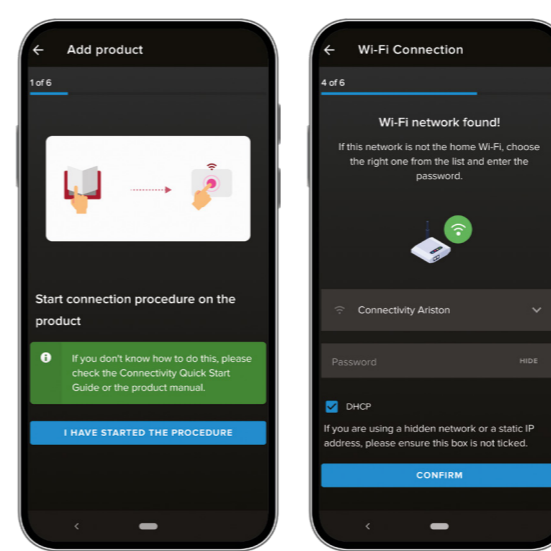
Add product

1 of 6

Start connection procedure on the product

If you don't know how to do this, please check the Connectivity Quick Start Guide or the product manual.

I HAVE STARTED THE PROCEDURE

Wi-Fi Connection

4 of 6

Wi-Fi network found!

If this network is not the home Wi-Fi, choose the right one from the list and enter the password.

Connectivity Ariston

Password

HIDE

DHCP

If you are using a hidden network or a static IP address, please ensure this box is not ticked.

CONFIRM